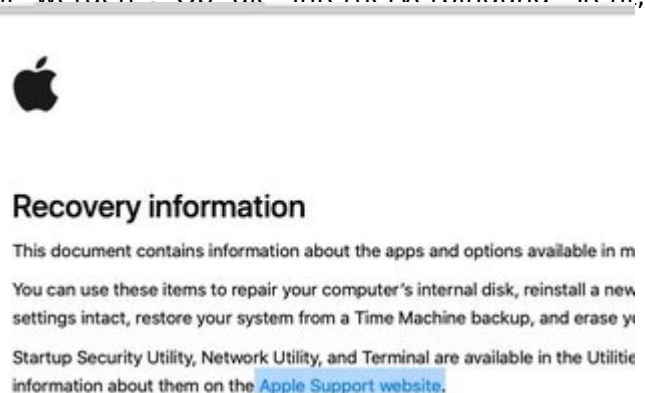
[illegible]

Recovery information

This document contains information about the apps and options available in m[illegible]

You can use these items to repair your computer's internal disk, reinstall a new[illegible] settings intact, restore your system from a Time Machine backup, and erase y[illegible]

Startup Security Utility, Network Utility, and Terminal are available in the Utilitie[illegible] information about them on the Apple Support website.